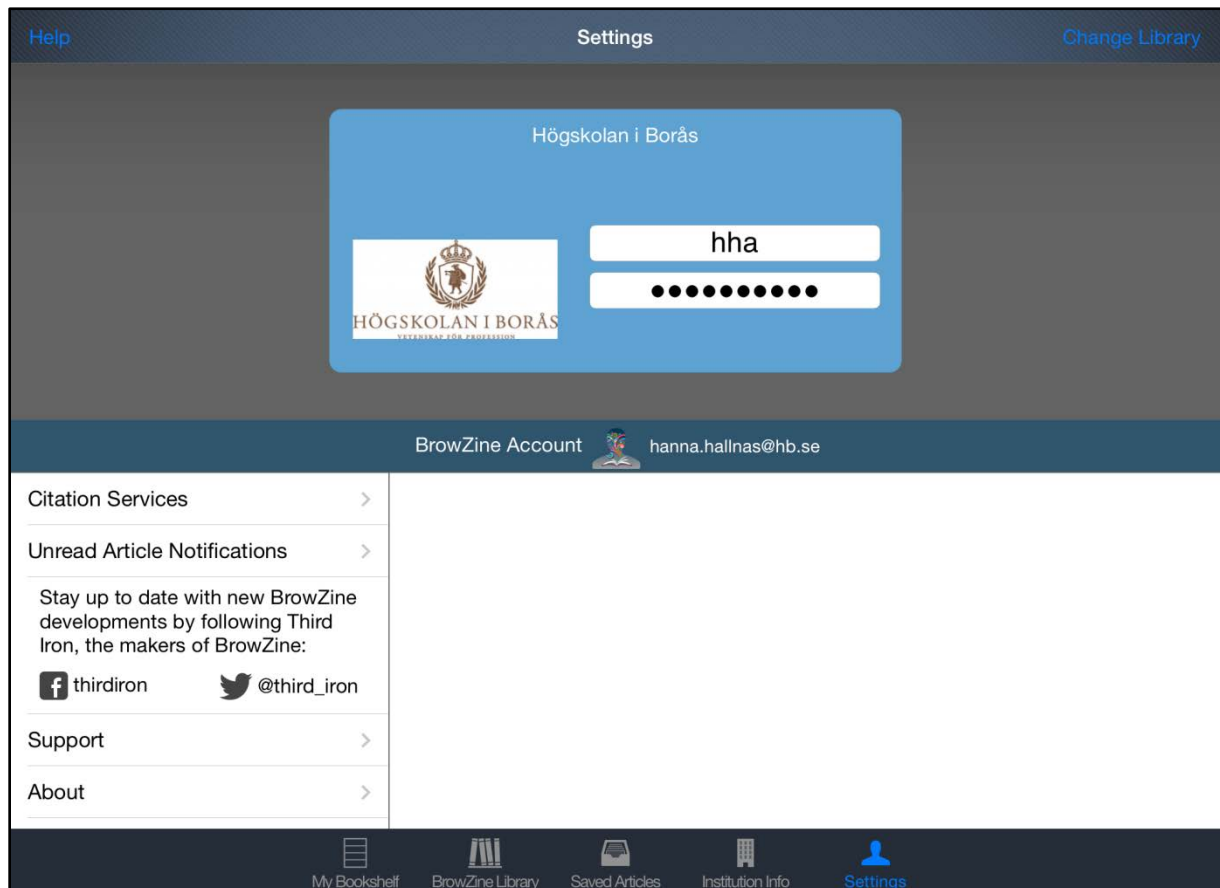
Help

Settings

Change Library

Högskolan i Borås

HÖGSKOLAN I BORÅS
VETENSKAP FÖR PROFESSION

hha

••••••••••

BrowZine Account hanna.hallnas@hb.se

Citation Services

Unread Article Notifications

Stay up to date with new BrowZine developments by following Third Iron, the makers of BrowZine:

thirdiron

@third_iron

Support

About

My Bookshelf

BrowZine Library

Saved Articles

Institution Info

Settings